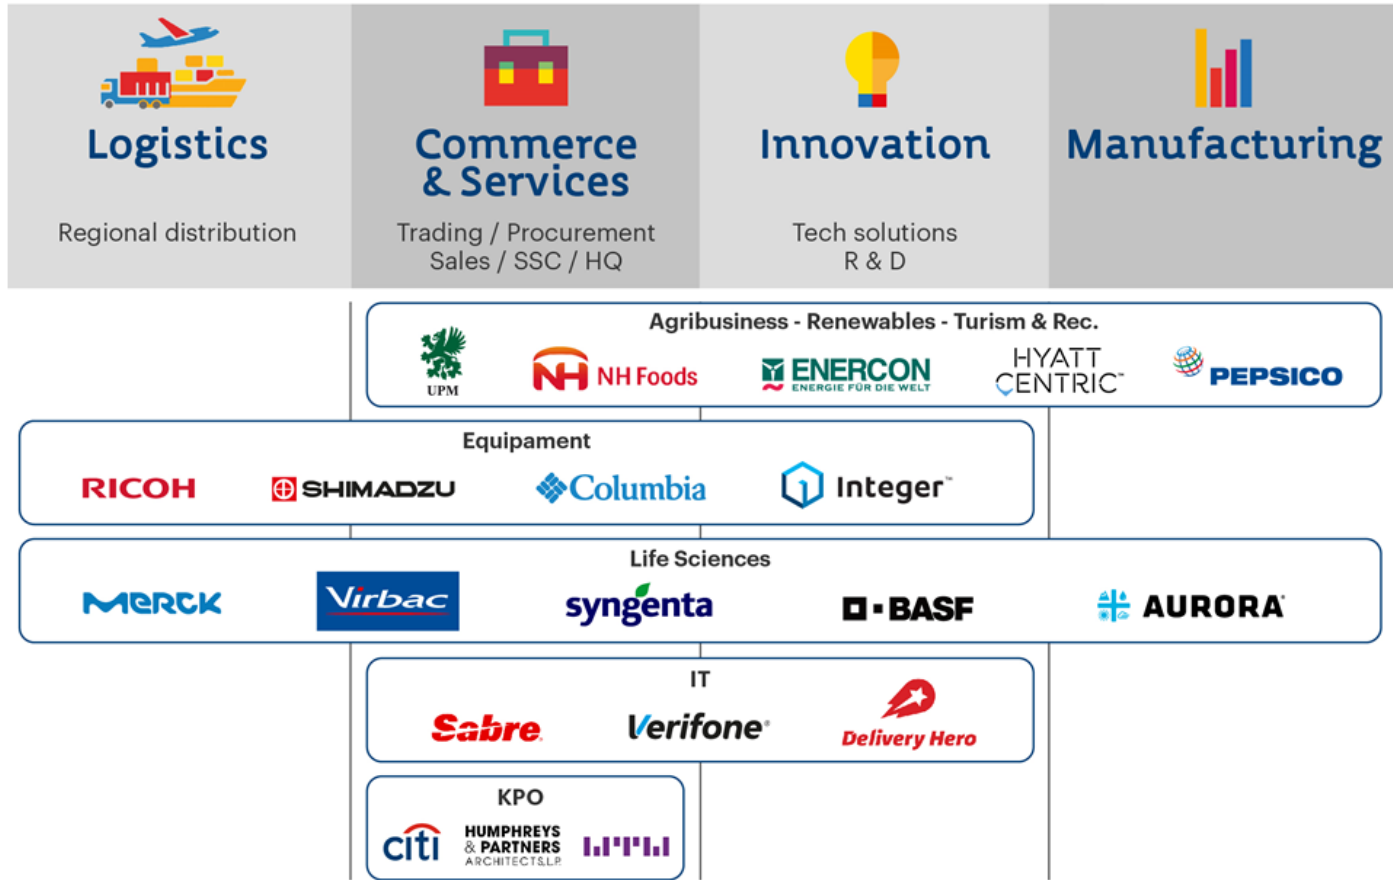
Logistics

Regional distribution

Commerce & Services

Trading / Procurement Sales / SSC / HQ

Innovation

Tech solutions R & D

Manufacturing

Agribusiness - Renewables - Turism & Rec.

UPM

NH Foods

ENERCON ENERGIE FÜR DIE WELT

HYATT CENTRIC

PEPSICO

Equipament

RICOH

SHIMADZU

Columbia

Integer

Life Sciences

MERCK

Virbac

syngenta

BASF

AURORA

IT

Sabre

Verifone

Delivery Hero

KPO

citi

HUMPHREYS & PARTNERS ARCHITECTS L.P.

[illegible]